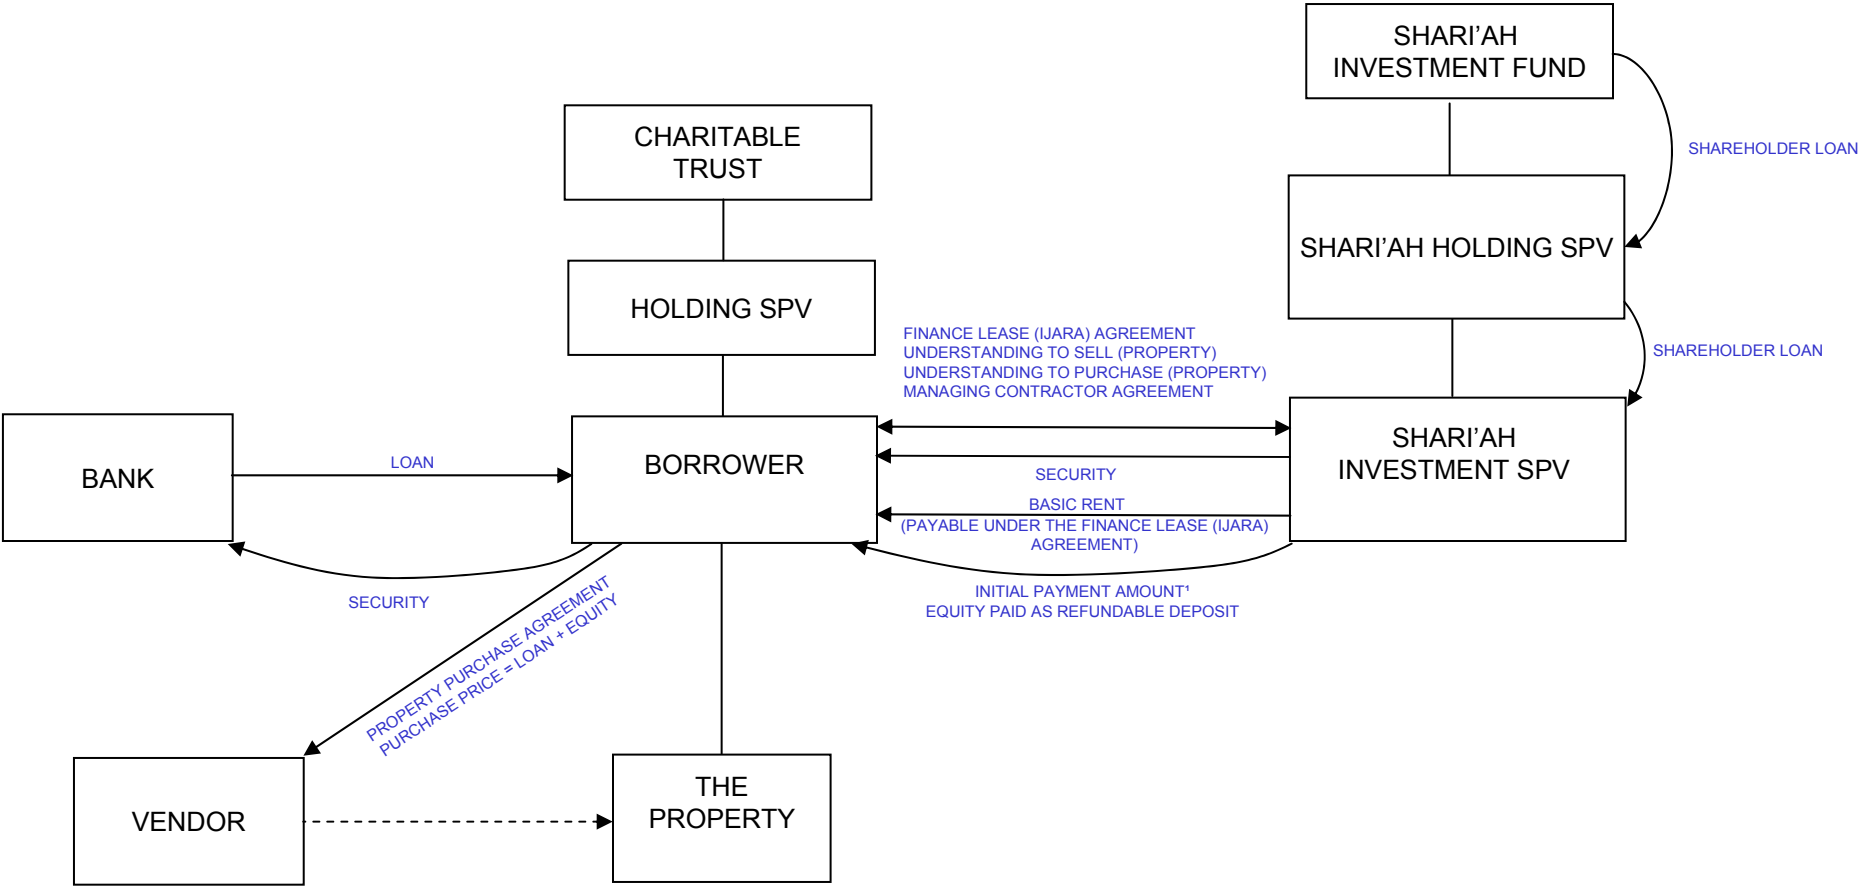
SHARI'AH INVESTMENT FUND

SHAREHOLDER LOAN

CHARITABLE TRUST

SHARI'AH HOLDING SPV

HOLDING SPV

FINANCE LEASE (IJARA) AGREEMENT
UNDERSTANDING TO SELL (PROPERTY)
UNDERSTANDING TO PURCHASE (PROPERTY)
MANAGING CONTRACTOR AGREEMENT

SHAREHOLDER LOAN

BANK

LOAN

BORROWER

SHARI'AH INVESTMENT SPV

SECURITY

BASIC RENT
(PAYABLE UNDER THE FINANCE LEASE (IJARA) AGREEMENT)

SECURITY

INITIAL PAYMENT AMOUNT¹
EQUITY PAID AS REFUNDABLE DEPOSIT

PROPERTY PURCHASE AGREEMENT
PURCHASE PRICE = LOAN + EQUITY

VENDOR

THE PROPERTY